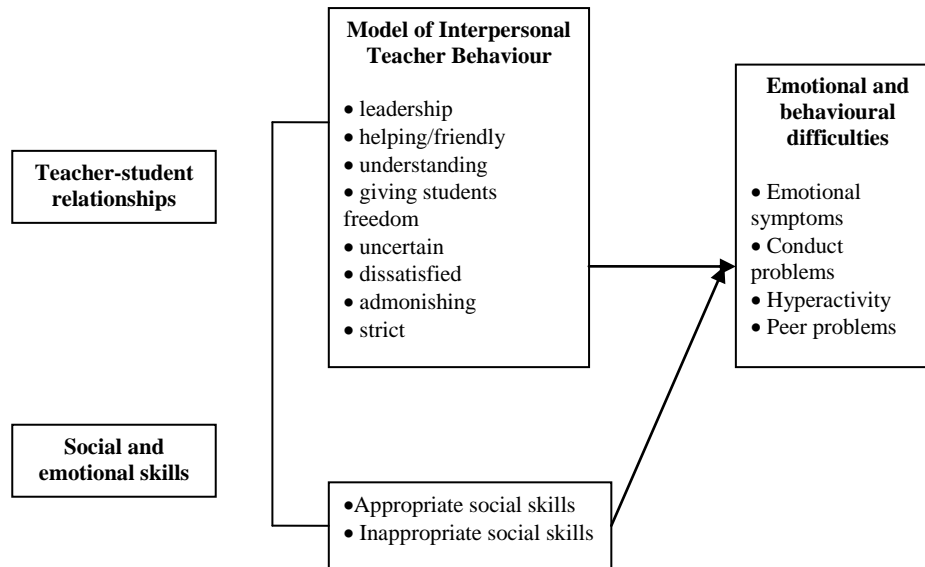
Teacher-student relationships

Social and emotional skills

Model of Interpersonal Teacher Behaviour

• leadership
• helping/friendly
• understanding
• giving students freedom
• uncertain
• dissatisfied
• admonishing
• strict

•Appropriate social skills
• Inappropriate social skills

Emotional and behavioural difficulties

• Emotional symptoms
• Conduct problems
• Hyperactivity
• Peer problems